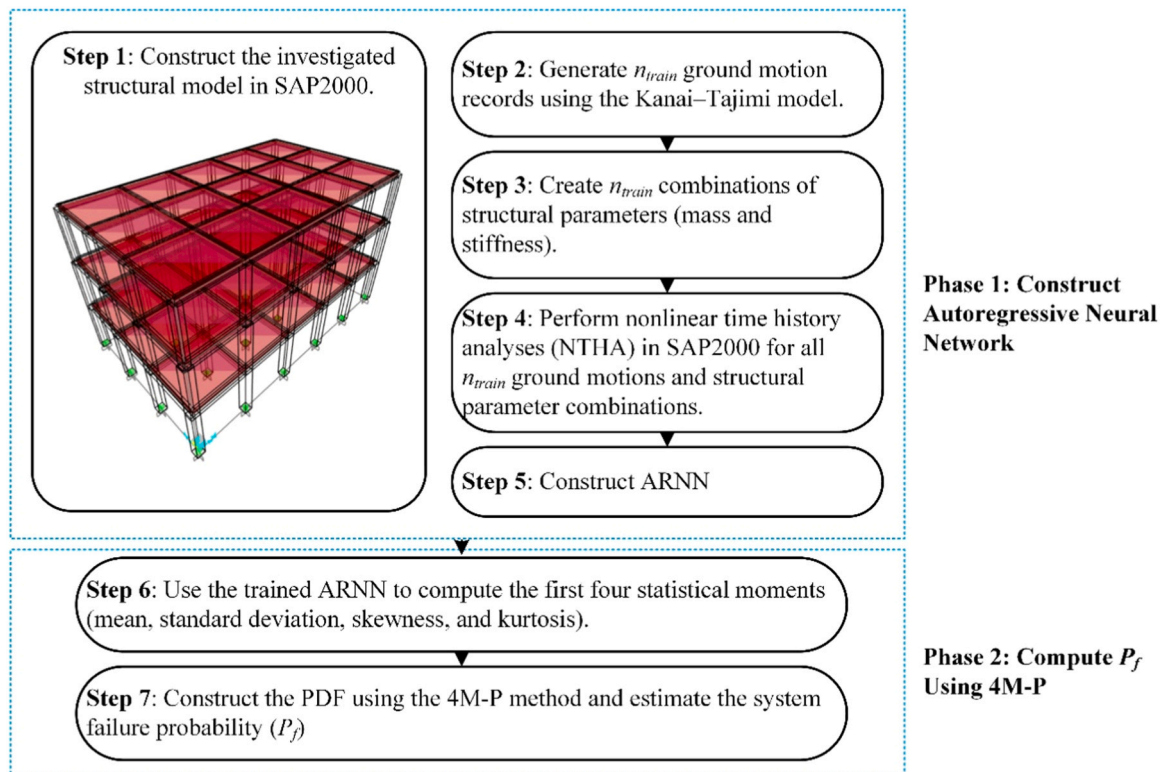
Step 1: Construct the investigated structural model in SAP2000.

Step 2: Generate $n_{train}$ ground motion records using the Kanai–Tajimi model.

Step 3: Create $n_{train}$ combinations of structural parameters (mass and stiffness).

Step 4: Perform nonlinear time history analyses (NTHA) in SAP2000 for all $n_{train}$ ground motions and structural parameter combinations.

Step 5: Construct ARNN

Phase 1: Construct Autoregressive Neural Network

Step 6: Use the trained ARNN to compute the first four statistical moments (mean, standard deviation, skewness, and kurtosis).

Step 7: Construct the PDF using the 4M-P method and estimate the system failure probability ($P_f$)

Phase 2: Compute $P_f$ Using 4M-P